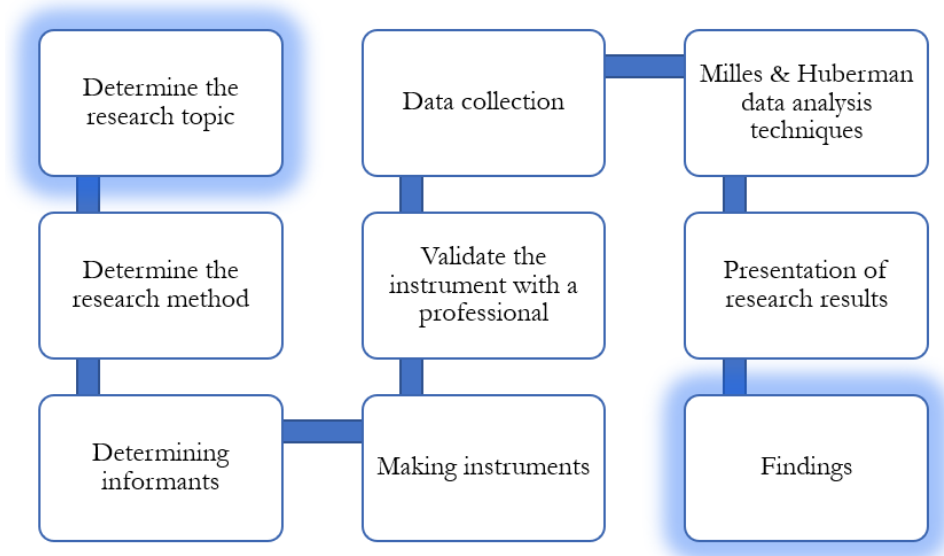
Determine the research topic

Determine the research method

Determining informants

Making instruments

Validate the instrument with a professional

Data collection

Milles & Huberman data analysis techniques

Presentation of research results

Findings